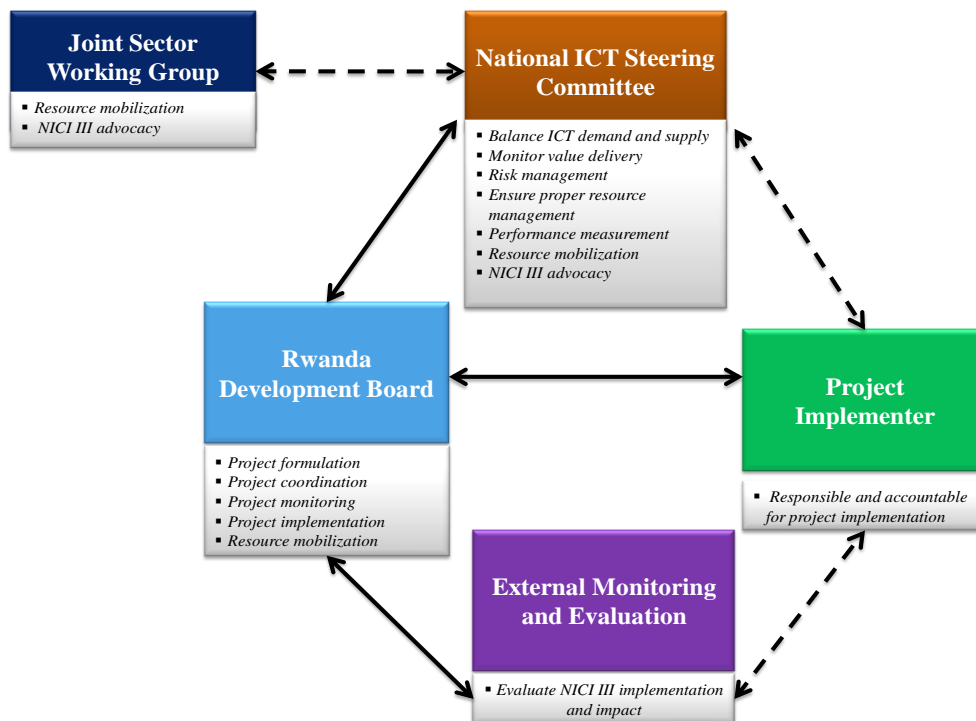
Joint Sector Working Group

- Resource mobilization
- NICI III advocacy

National ICT Steering Committee

- Balance ICT demand and supply
- Monitor value delivery
- Risk management
- Ensure proper resource management
- Performance measurement
- Resource mobilization
- NICI III advocacy

Rwanda Development Board

- Project formulation
- Project coordination
- Project monitoring
- Project implementation
- Resource mobilization

Project Implementer

- Responsible and accountable for project implementation

External Monitoring and Evaluation

- Evaluate NICI III implementation and impact